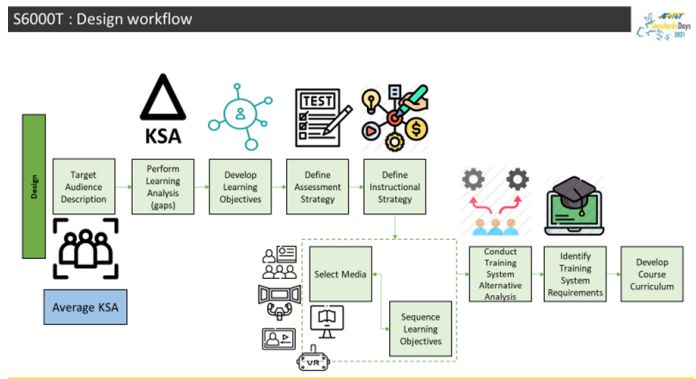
S6000T : Design workflow

Days 2021

Design

Target Audience Description

Average KSA

KSA

Perform Learning Analysis (gaps)

Develop Learning Objectives

TEST

Define Assessment Strategy

Define Instructional Strategy

Select Media

Sequence Learning Objectives

VR

Conduct Training System Alternative Analysis

Identify Training System Requirements

Develop Course Curriculum